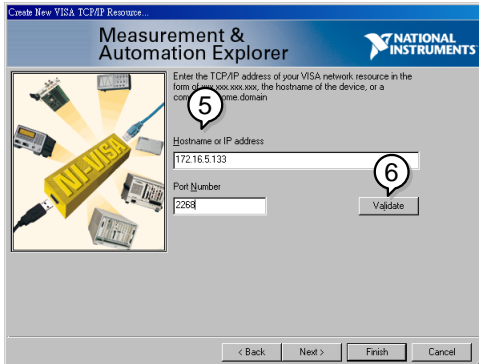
Create New VISA TCP/IP Resource...

Measurement & Automation Explorer

NATIONAL INSTRUMENTS

NI-VISA

Enter the TCP/IP address of your VISA network resource in the form of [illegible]xxx.xxx.xxx, the hostname of the device, or a com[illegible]ome.domain

5

Hostname or IP address

172.16.5.133

6

Port Number

2268

Validate

< Back

Next >

Finish

Cancel